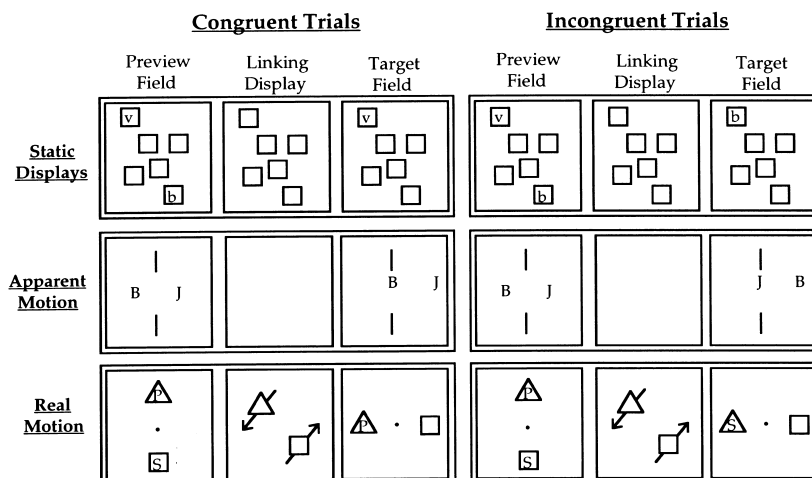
Congruent Trials

Incongruent Trials

Preview Field

Linking Display

Target Field

Preview Field

Linking Display

Target Field

Static Displays

v

b

v

v

b

b

Apparent Motion

B J

B J

B J

J B

Real Motion

P

S

P

P

S

S